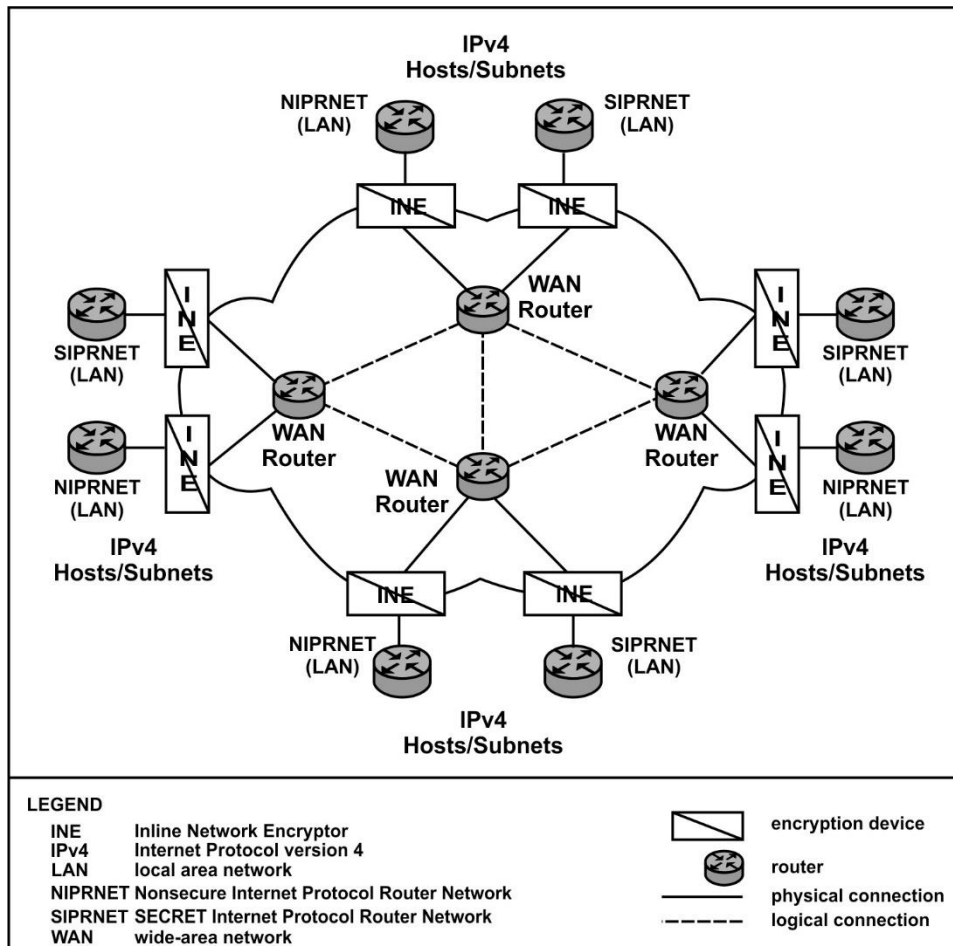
IPv4
Hosts/Subnets

NIPRNET
(LAN)

SIPRNET
(LAN)

INE

INE

WAN
Router

SIPRNET
(LAN)

INE

INE

SIPRNET
(LAN)

NIPRNET
(LAN)

INE

WAN
Router

WAN
Router

INE

NIPRNET
(LAN)

WAN
Router

IPv4
Hosts/Subnets

IPv4
Hosts/Subnets

INE

INE

NIPRNET
(LAN)

SIPRNET
(LAN)

IPv4
Hosts/Subnets

LEGEND

INE Inline Network Encryptor
IPv4 Internet Protocol version 4
LAN local area network
NIPRNET Nonsecure Internet Protocol Router Network
SIPRNET SECRET Internet Protocol Router Network
WAN wide-area network

encryption device
router
physical connection
logical connection